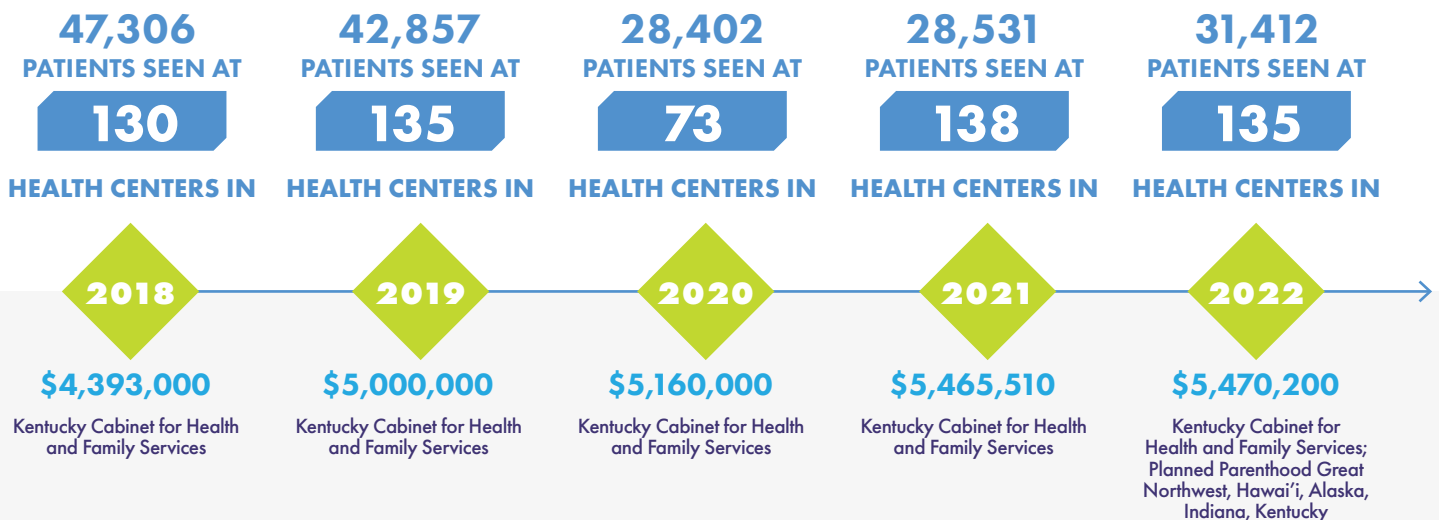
47,306
PATIENTS SEEN AT
130
HEALTH CENTERS IN
2018
$4,393,000
Kentucky Cabinet for Health and Family Services

42,857
PATIENTS SEEN AT
135
HEALTH CENTERS IN
2019
$5,000,000
Kentucky Cabinet for Health and Family Services

28,402
PATIENTS SEEN AT
73
HEALTH CENTERS IN
2020
$5,160,000
Kentucky Cabinet for Health and Family Services

28,531
PATIENTS SEEN AT
138
HEALTH CENTERS IN
2021
$5,465,510
Kentucky Cabinet for Health and Family Services

31,412
PATIENTS SEEN AT
135
HEALTH CENTERS IN
2022
$5,470,200
Kentucky Cabinet for Health and Family Services; Planned Parenthood Great Northwest, Hawai'i, Alaska, Indiana, Kentucky